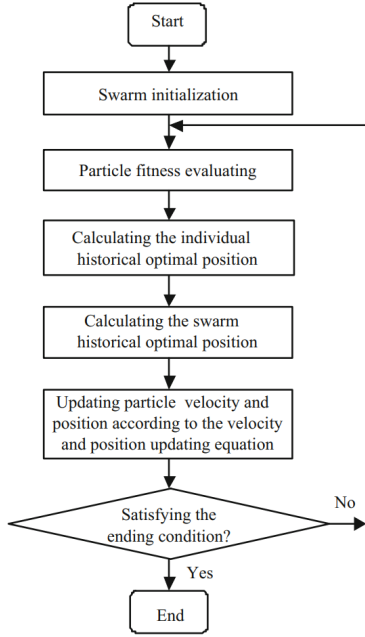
Start

Swarm initialization

Particle fitness evaluating

Calculating the individual historical optimal position

Calculating the swarm historical optimal position

Updating particle velocity and position according to the velocity and position updating equation

Satisfying the ending condition?

No

Yes

End